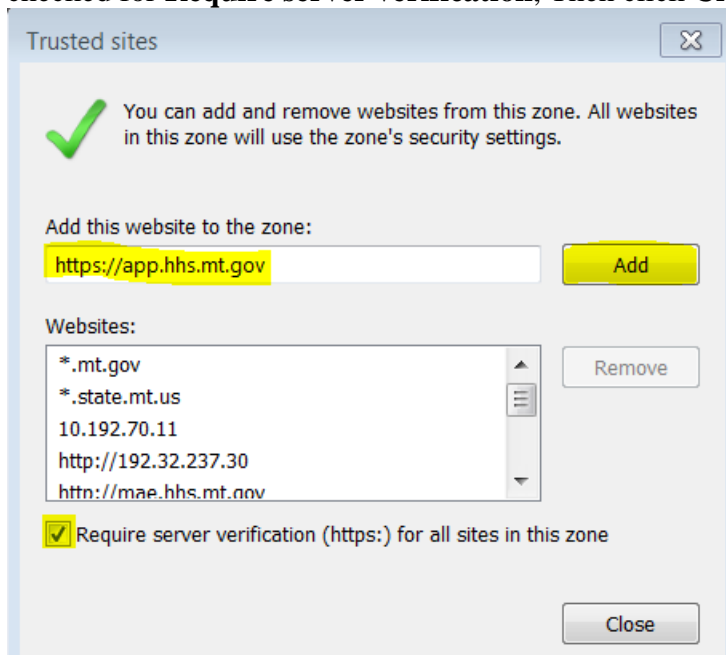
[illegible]

Trusted sites

You can add and remove websites from this zone. All websites in this zone will use the zone's security settings.

Add this website to the zone:

https://app.hhs.mt.gov

Add

Websites:

*.mt.gov
*.state.mt.us
10.192.70.11
http://192.32.237.30
http://mae.hhs.mt.gov

Remove

Require server verification (https:) for all sites in this zone

Close